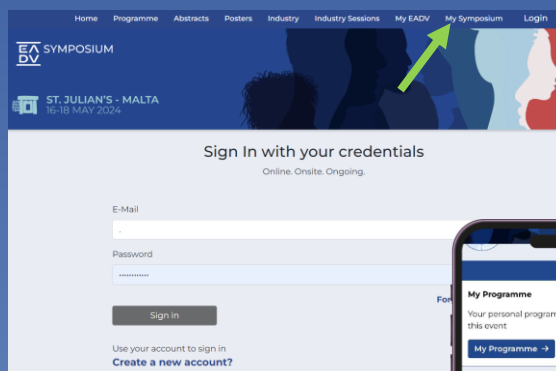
Home Programme Abstracts Posters Industry Industry Sessions My EADV My Symposium Login

EADV SYMPOSIUM

ST. JULIAN'S - MALTA
16-18 MAY 2024

Sign In with your credentials
Online. Onsite. Ongoing.

E-Mail

Password

For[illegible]

Sign in

Use your account to sign in
Create a new account?

My Programme
Your personal program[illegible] this event
My Programme →